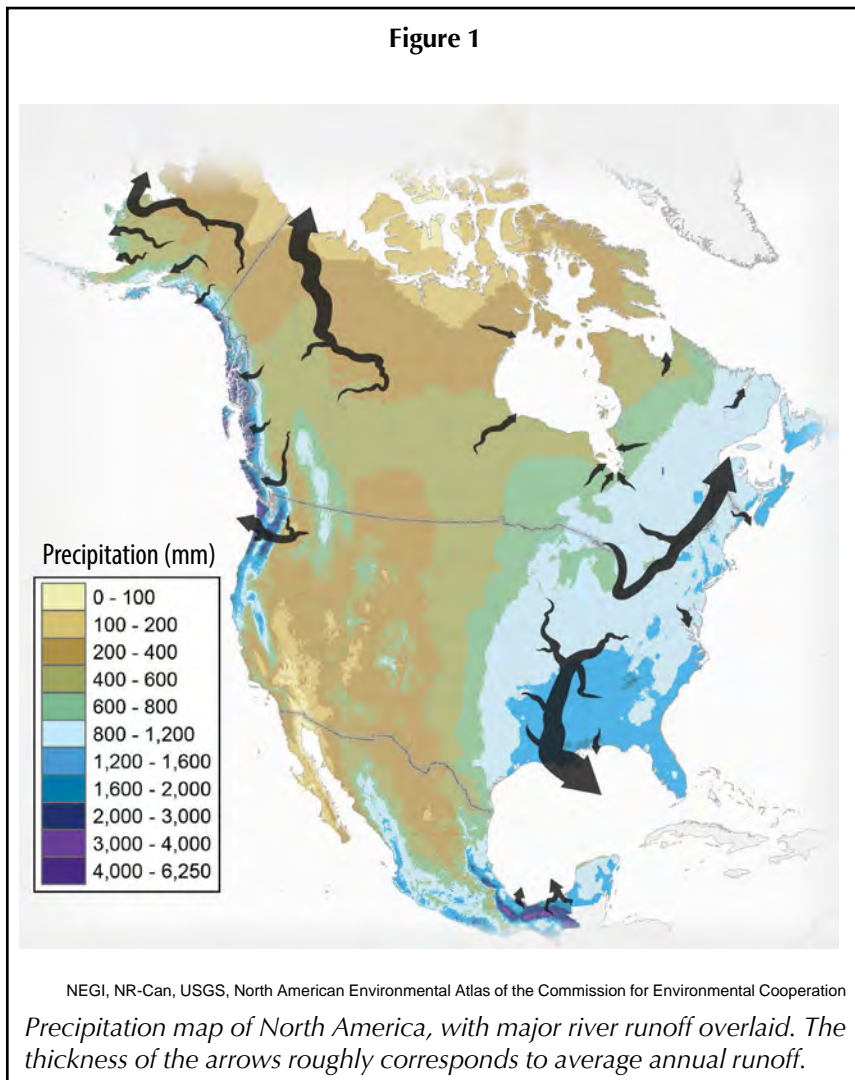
Figure 1

Precipitation (mm)

0 - 100
100 - 200
200 - 400
400 - 600
600 - 800
800 - 1,200
1,200 - 1,600
1,600 - 2,000
2,000 - 3,000
3,000 - 4,000
4,000 - 6,250

NEGI, NR-Can, USGS, North American Environmental Atlas of the Commission for Environmental Cooperation

Precipitation map of North America, with major river runoff overlaid. The thickness of the arrows roughly corresponds to average annual runoff.